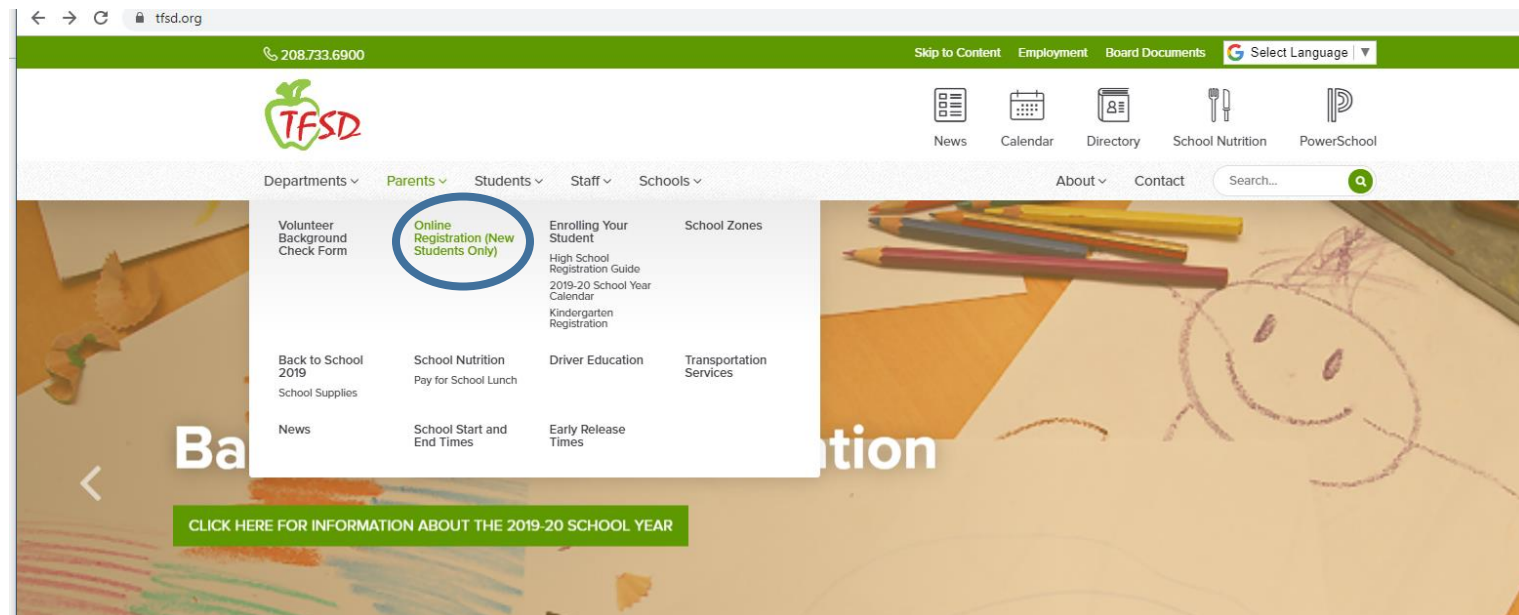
tfsd.org

208.733.6900

Skip to Content Employment Board Documents Select Language

TFSD

News Calendar Directory School Nutrition PowerSchool

Departments Parents Students Staff Schools About Contact Search...

Volunteer Background Check Form

Online Registration (New Students Only)

Enrolling Your Student
High School Registration Guide
2019-20 School Year Calendar
Kindergarten Registration

School Zones

Back to School 2019
School Supplies

School Nutrition
Pay for School Lunch

Driver Education

Transportation Services

News

School Start and End Times

Early Release Times

Ba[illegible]tion

CLICK HERE FOR INFORMATION ABOUT THE 2019-20 SCHOOL YEAR